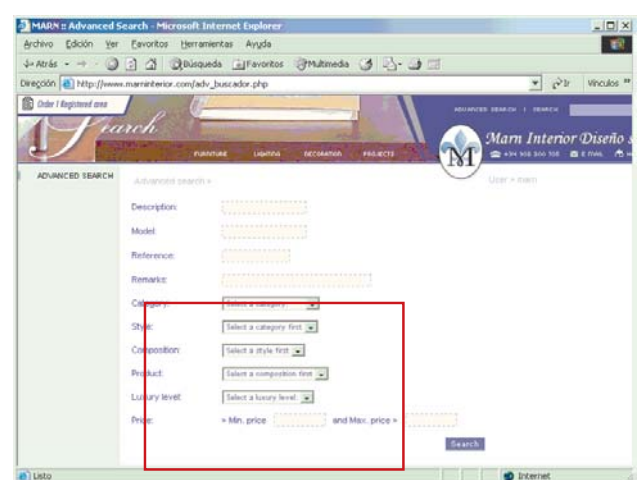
MARN :: Advanced Search - Microsoft Internet Explorer

Archivo Edición Ver Favoritos Herramientas Ayuda

Atrás Búsqueda Favoritos Multimedia

Dirección http://www.marninterior.com/adv_buscador.php Ir Vínculos »

Order / Registered area

Search

ADVANCED SEARCH | SEARCH

Marn Interior Diseño

FURNITURE LIGHTING DECORATION PROJECTS

+34 958 200 708 E-MAIL

ADVANCED SEARCH

Advanced search »

User » marn

Description:

Model:

Reference:

Remarks:

Category: Select a category

Style: Select a category first

Composition: Select a style first

Product: Select a composition first

Luxury level: Select a luxury level

Price: » Min. price and Max. price »

Search

Listo

Internet